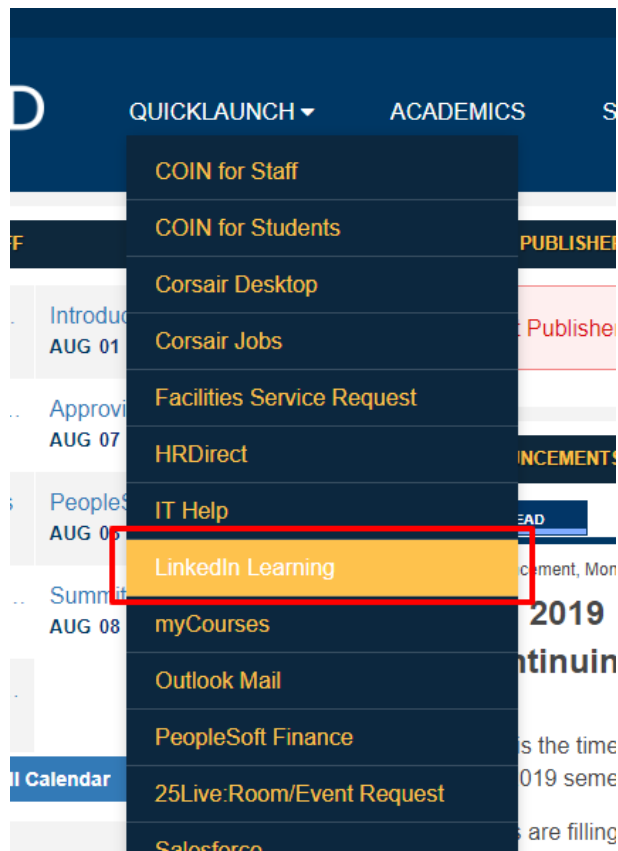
D

QUICKLAUNCH ▾ ACADEMICS S

COIN for Staff
COIN for Students
Corsair Desktop
Corsair Jobs
Facilities Service Request
HRDirect
IT Help
LinkedIn Learning
myCourses
Outlook Mail
PeopleSoft Finance
25Live:Room/Event Request
Salesforce

FF

Introduc
AUG 01

Approvi
AUG 07

PeopleS
AUG 08

Summi
AUG 08

ll Calendar

PUBLISHE

Publishe

UNCEMENTS

EAD

cement, Mon

2019

ntinuin

s the time

019 seme

are filling